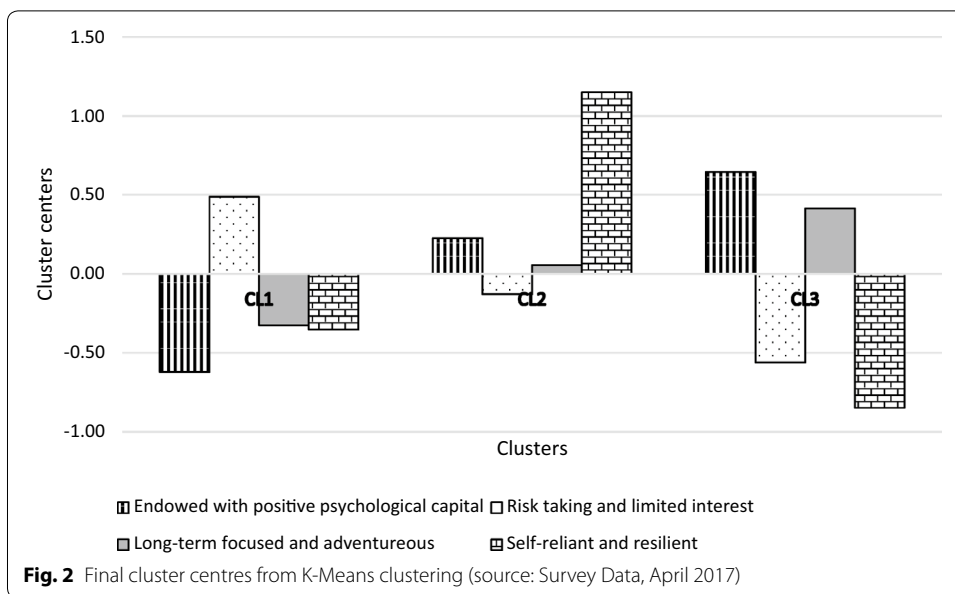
1.50

1.00

0.50

0.00

-0.50

-1.00

Cluster centers

CL1

CL2

CL3

Clusters

Endowed with positive psychological capital
Risk taking and limited interest
Long-term focused and adventureous
Self-reliant and resilient

**Fig. 2** Final cluster centres from K-Means clustering (source: Survey Data, April 2017)